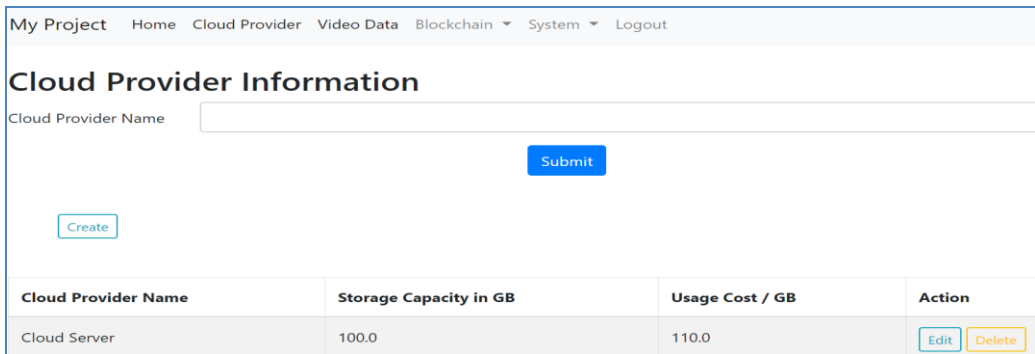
My Project Home Cloud Provider Video Data Blockchain ▾ System ▾ Logout

Cloud Provider Information

Cloud Provider Name

Submit

Create

| Cloud Provider Name | Storage Capacity in GB | Usage Cost / GB | Action |
|---|---|---|---|
| Cloud Server | 100.0 | 110.0 | Edit Delete |